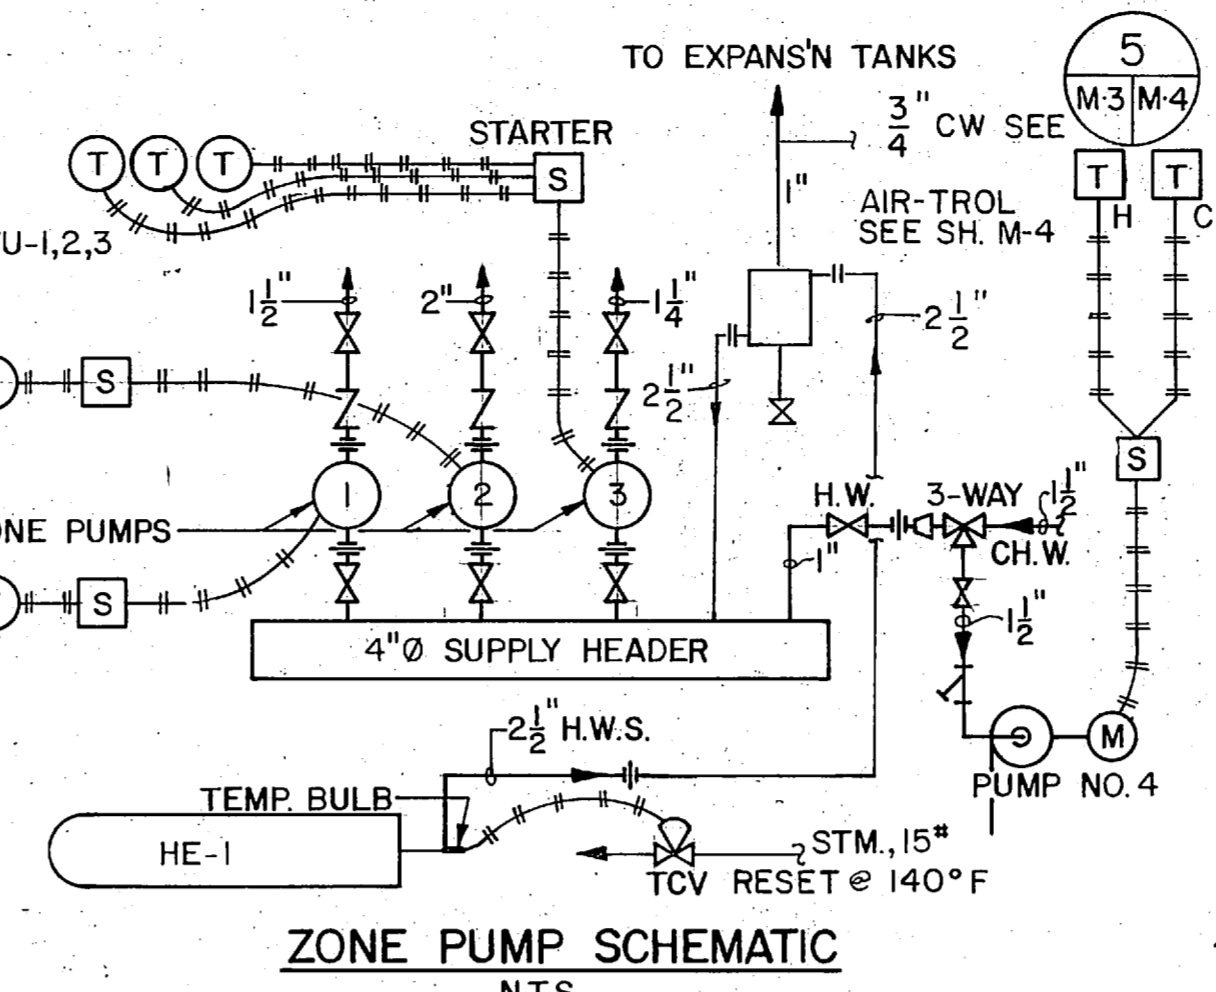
TO EXPANS'N TANKS

5
M·3 M·4

$\frac{3}{4}$" CW SEE

STARTER

T T T

S

1"

AIR-TROL
SEE SH. M-4

T H
T C

U-1,2,3

$1\frac{1}{2}$"
2"
$1\frac{1}{4}$"

$2\frac{1}{2}$"

$2\frac{1}{2}$"

S

1
2
3

ONE PUMPS

H.W.
3-WAY
$1\frac{1}{2}$"
CH.W.

S

1"

S

$1\frac{1}{2}$"

4"Ø SUPPLY HEADER

$2\frac{1}{2}$" H.W.S.

M

PUMP NO. 4

TEMP. BULB

HE-1

STM., 15#

TCV RESET @ 140° F

ZONE PUMP SCHEMATIC

NTS